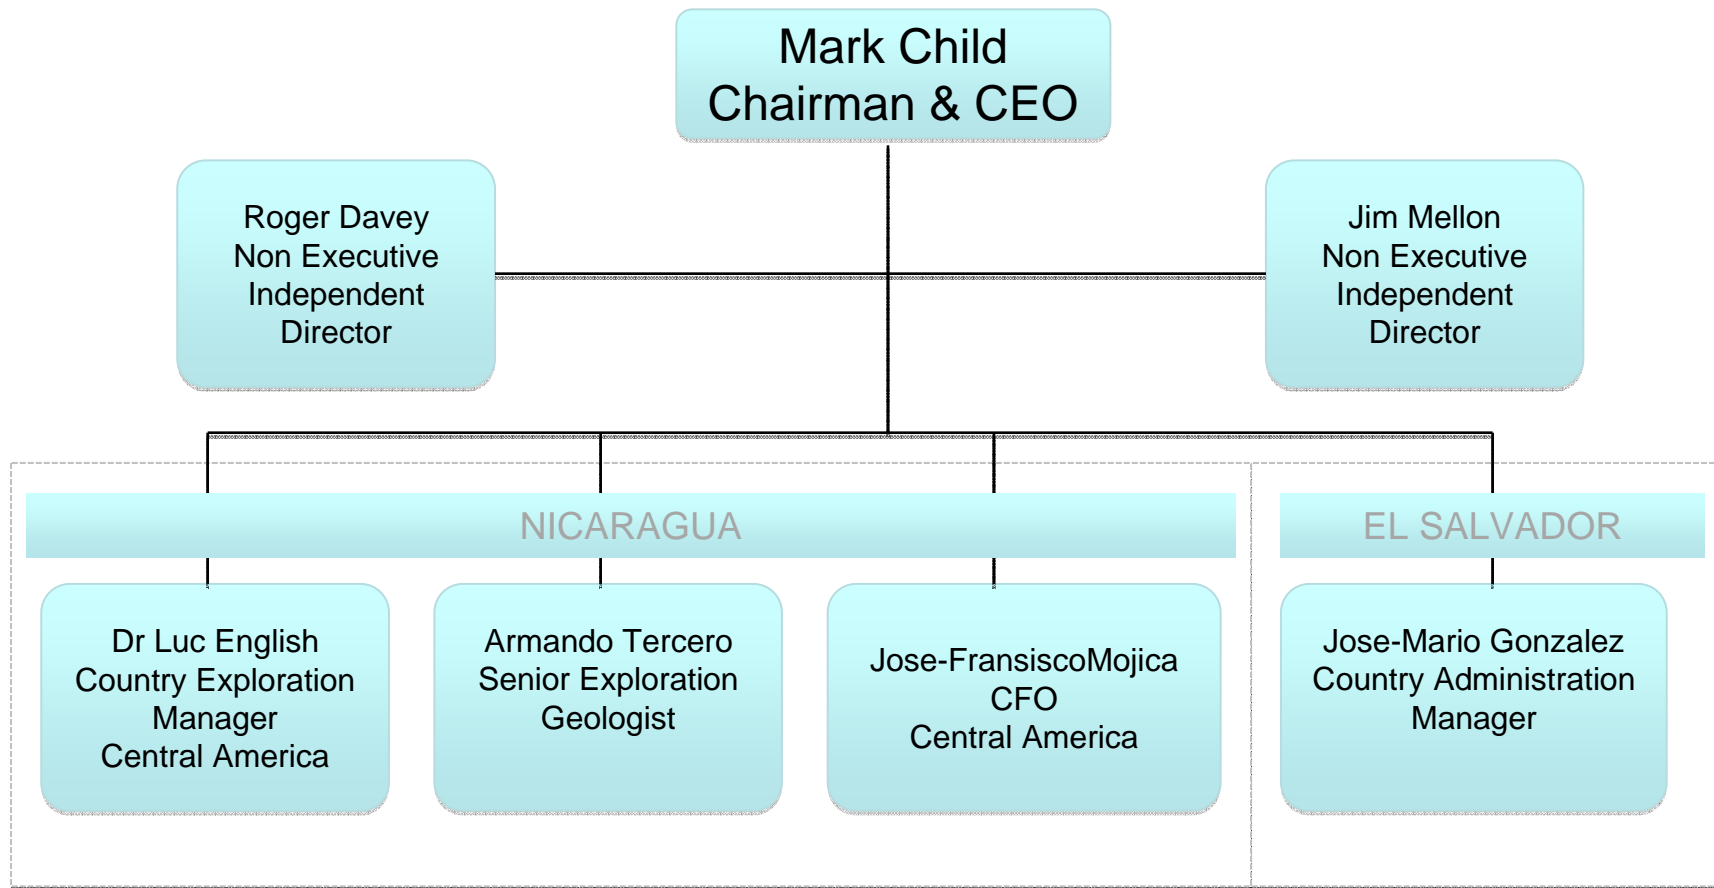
Mark Child
Chairman & CEO

Roger Davey
Non Executive
Independent
Director

Jim Mellon
Non Executive
Independent
Director

NICARAGUA

EL SALVADOR

Dr Luc English
Country Exploration
Manager
Central America

Armando Tercero
Senior Exploration
Geologist

Jose-FransiscoMojica
CFO
Central America

Jose-Mario Gonzalez
Country Administration
Manager